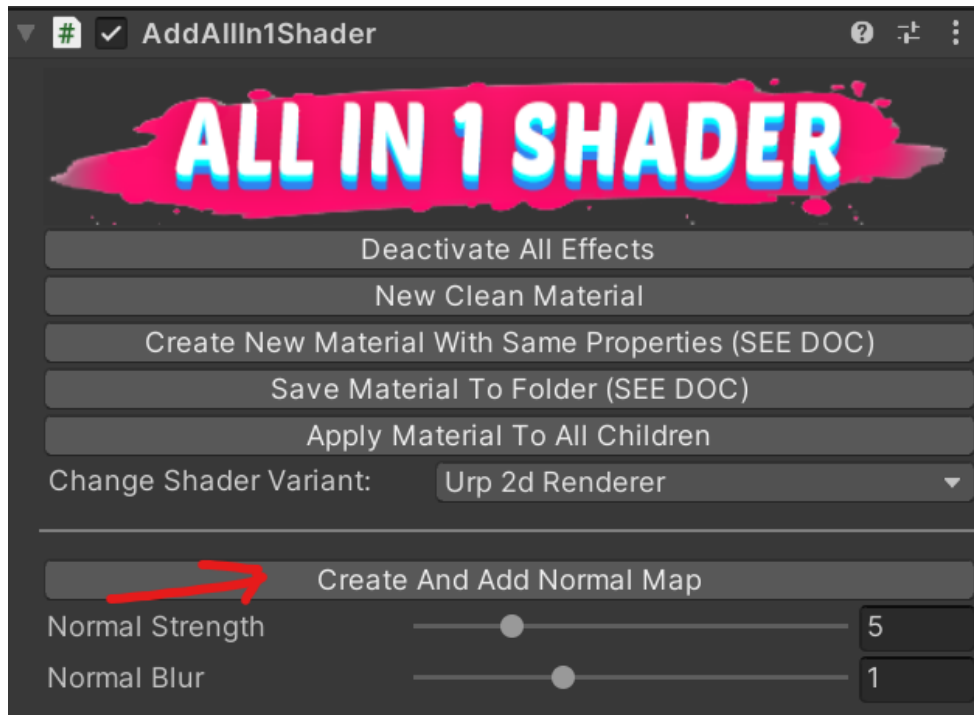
AddAllIn1Shader

ALL IN 1 SHADER

Deactivate All Effects

New Clean Material

Create New Material With Same Properties (SEE DOC)

Save Material To Folder (SEE DOC)

Apply Material To All Children

Change Shader Variant: Urp 2d Renderer

Create And Add Normal Map

Normal Strength 5

Normal Blur 1